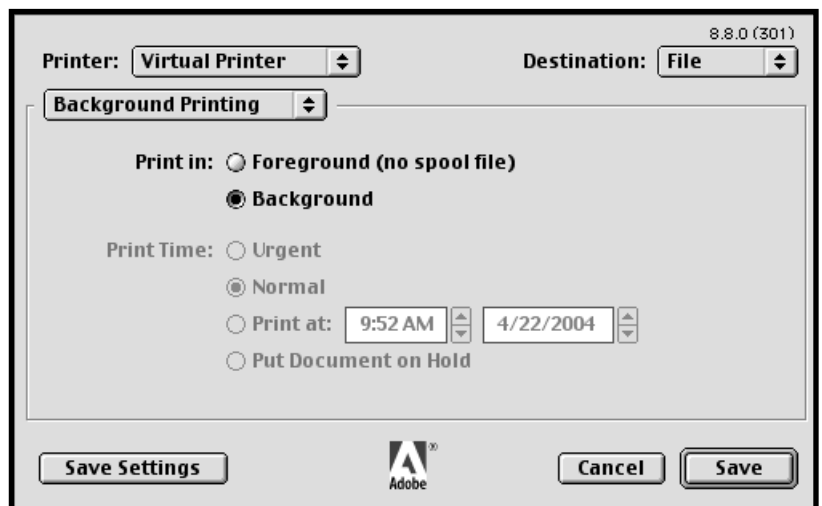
8.8.0 (301)

Printer: Virtual Printer

Destination: File

Background Printing

Print in: Foreground (no spool file)

Background

Print Time: Urgent

Normal

Print at: 9:52 AM 4/22/2004

Put Document on Hold

Save Settings

Adobe

Cancel

Save